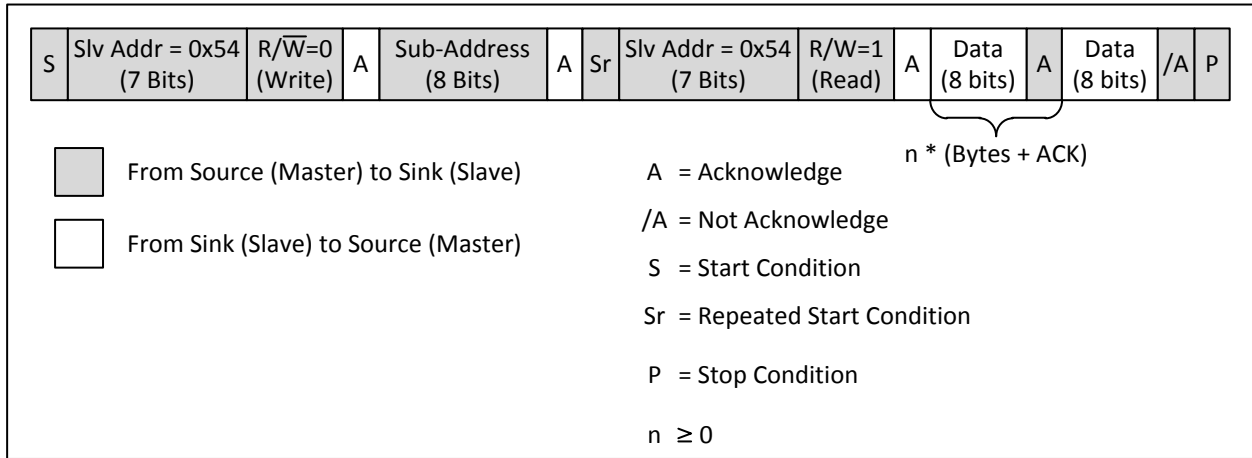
| S | Slv Addr = 0x54 (7 Bits) | R/$\overline{W}$=0 (Write) | A | Sub-Address (8 Bits) | A | Sr | Slv Addr = 0x54 (7 Bits) | R/W=1 (Read) | A | Data (8 bits) | A | Data (8 bits) | /A | P |
|---|---|---|---|---|---|---|---|---|---|---|---|---|---|---|

n * (Bytes + ACK)

From Source (Master) to Sink (Slave)

From Sink (Slave) to Source (Master)

A = Acknowledge

/A = Not Acknowledge

S = Start Condition

Sr = Repeated Start Condition

P = Stop Condition

n $\geq 0$